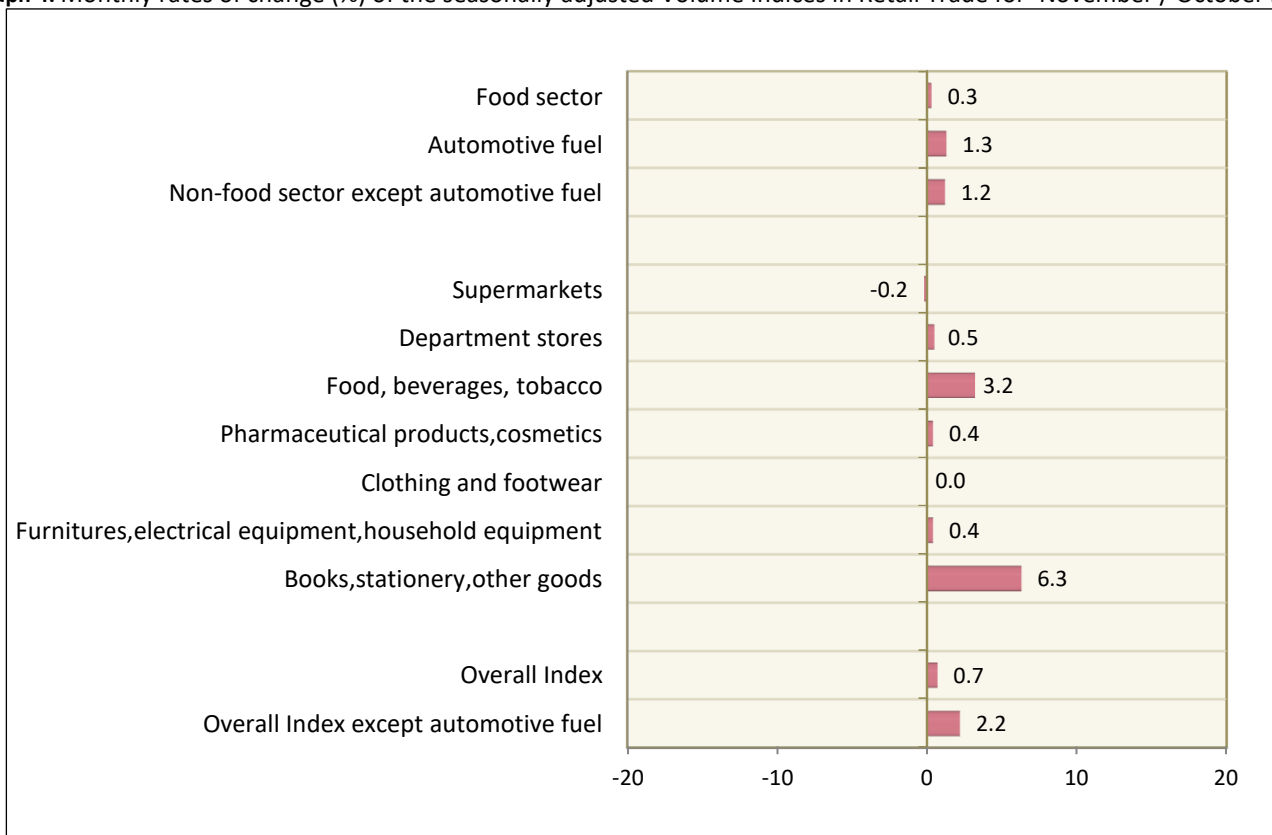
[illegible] Monthly rates of change (%) of the seasonally adjusted Volume Indices in Retail Trade for November / October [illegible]

Food sector 0.3
Automotive fuel 1.3
Non-food sector except automotive fuel 1.2
Supermarkets -0.2
Department stores 0.5
Food, beverages, tobacco 3.2
Pharmaceutical products,cosmetics 0.4
Clothing and footwear 0.0
Furnitures,electrical equipment,household equipment 0.4
Books,stationery,other goods 6.3
Overall Index 0.7
Overall Index except automotive fuel 2.2

-20 -10 0 10 20